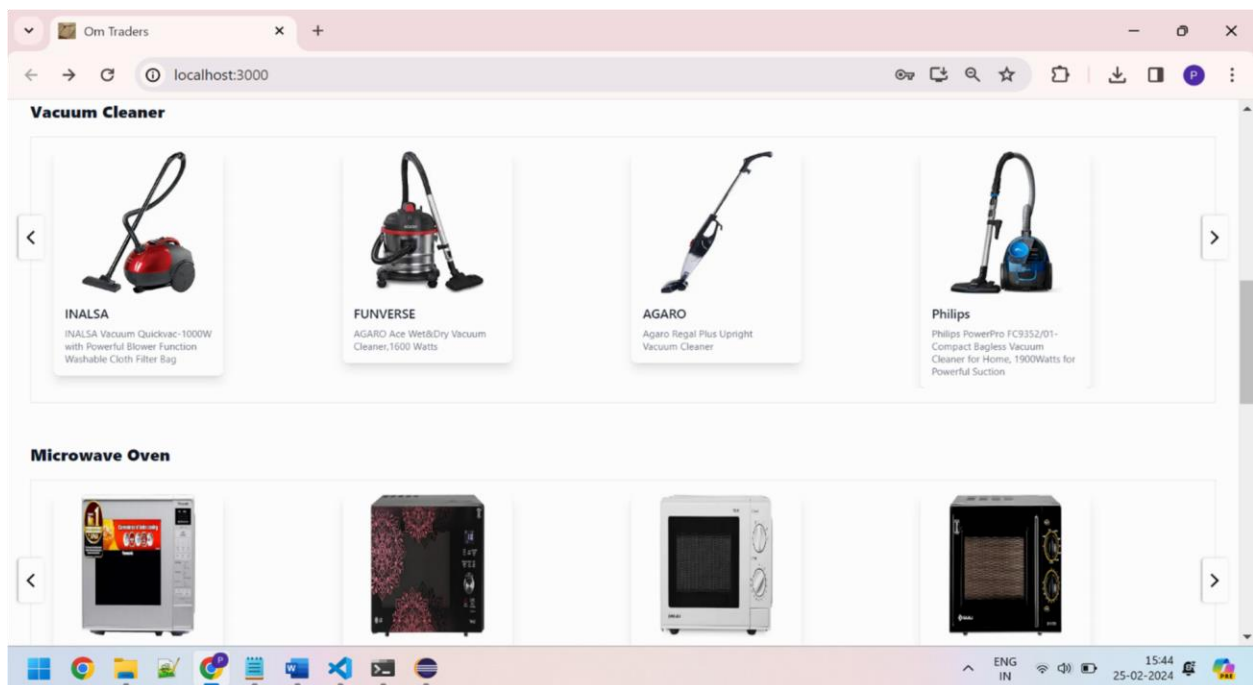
Om Traders

localhost:3000

Vacuum Cleaner

INALSA
INALSA Vacuum Quickvac-1000W with Powerful Blower Function Washable Cloth Filter Bag

FUNVERSE
AGARO Ace Wet&Dry Vacuum Cleaner,1600 Watts

AGARO
Agaro Regal Plus Upright Vacuum Cleaner

Philips
Philips PowerPro FC9352/01-Compact Bagless Vacuum Cleaner for Home, 1900Watts for Powerful Suction

Microwave Oven

ENG
IN
15:44
25-02-2024